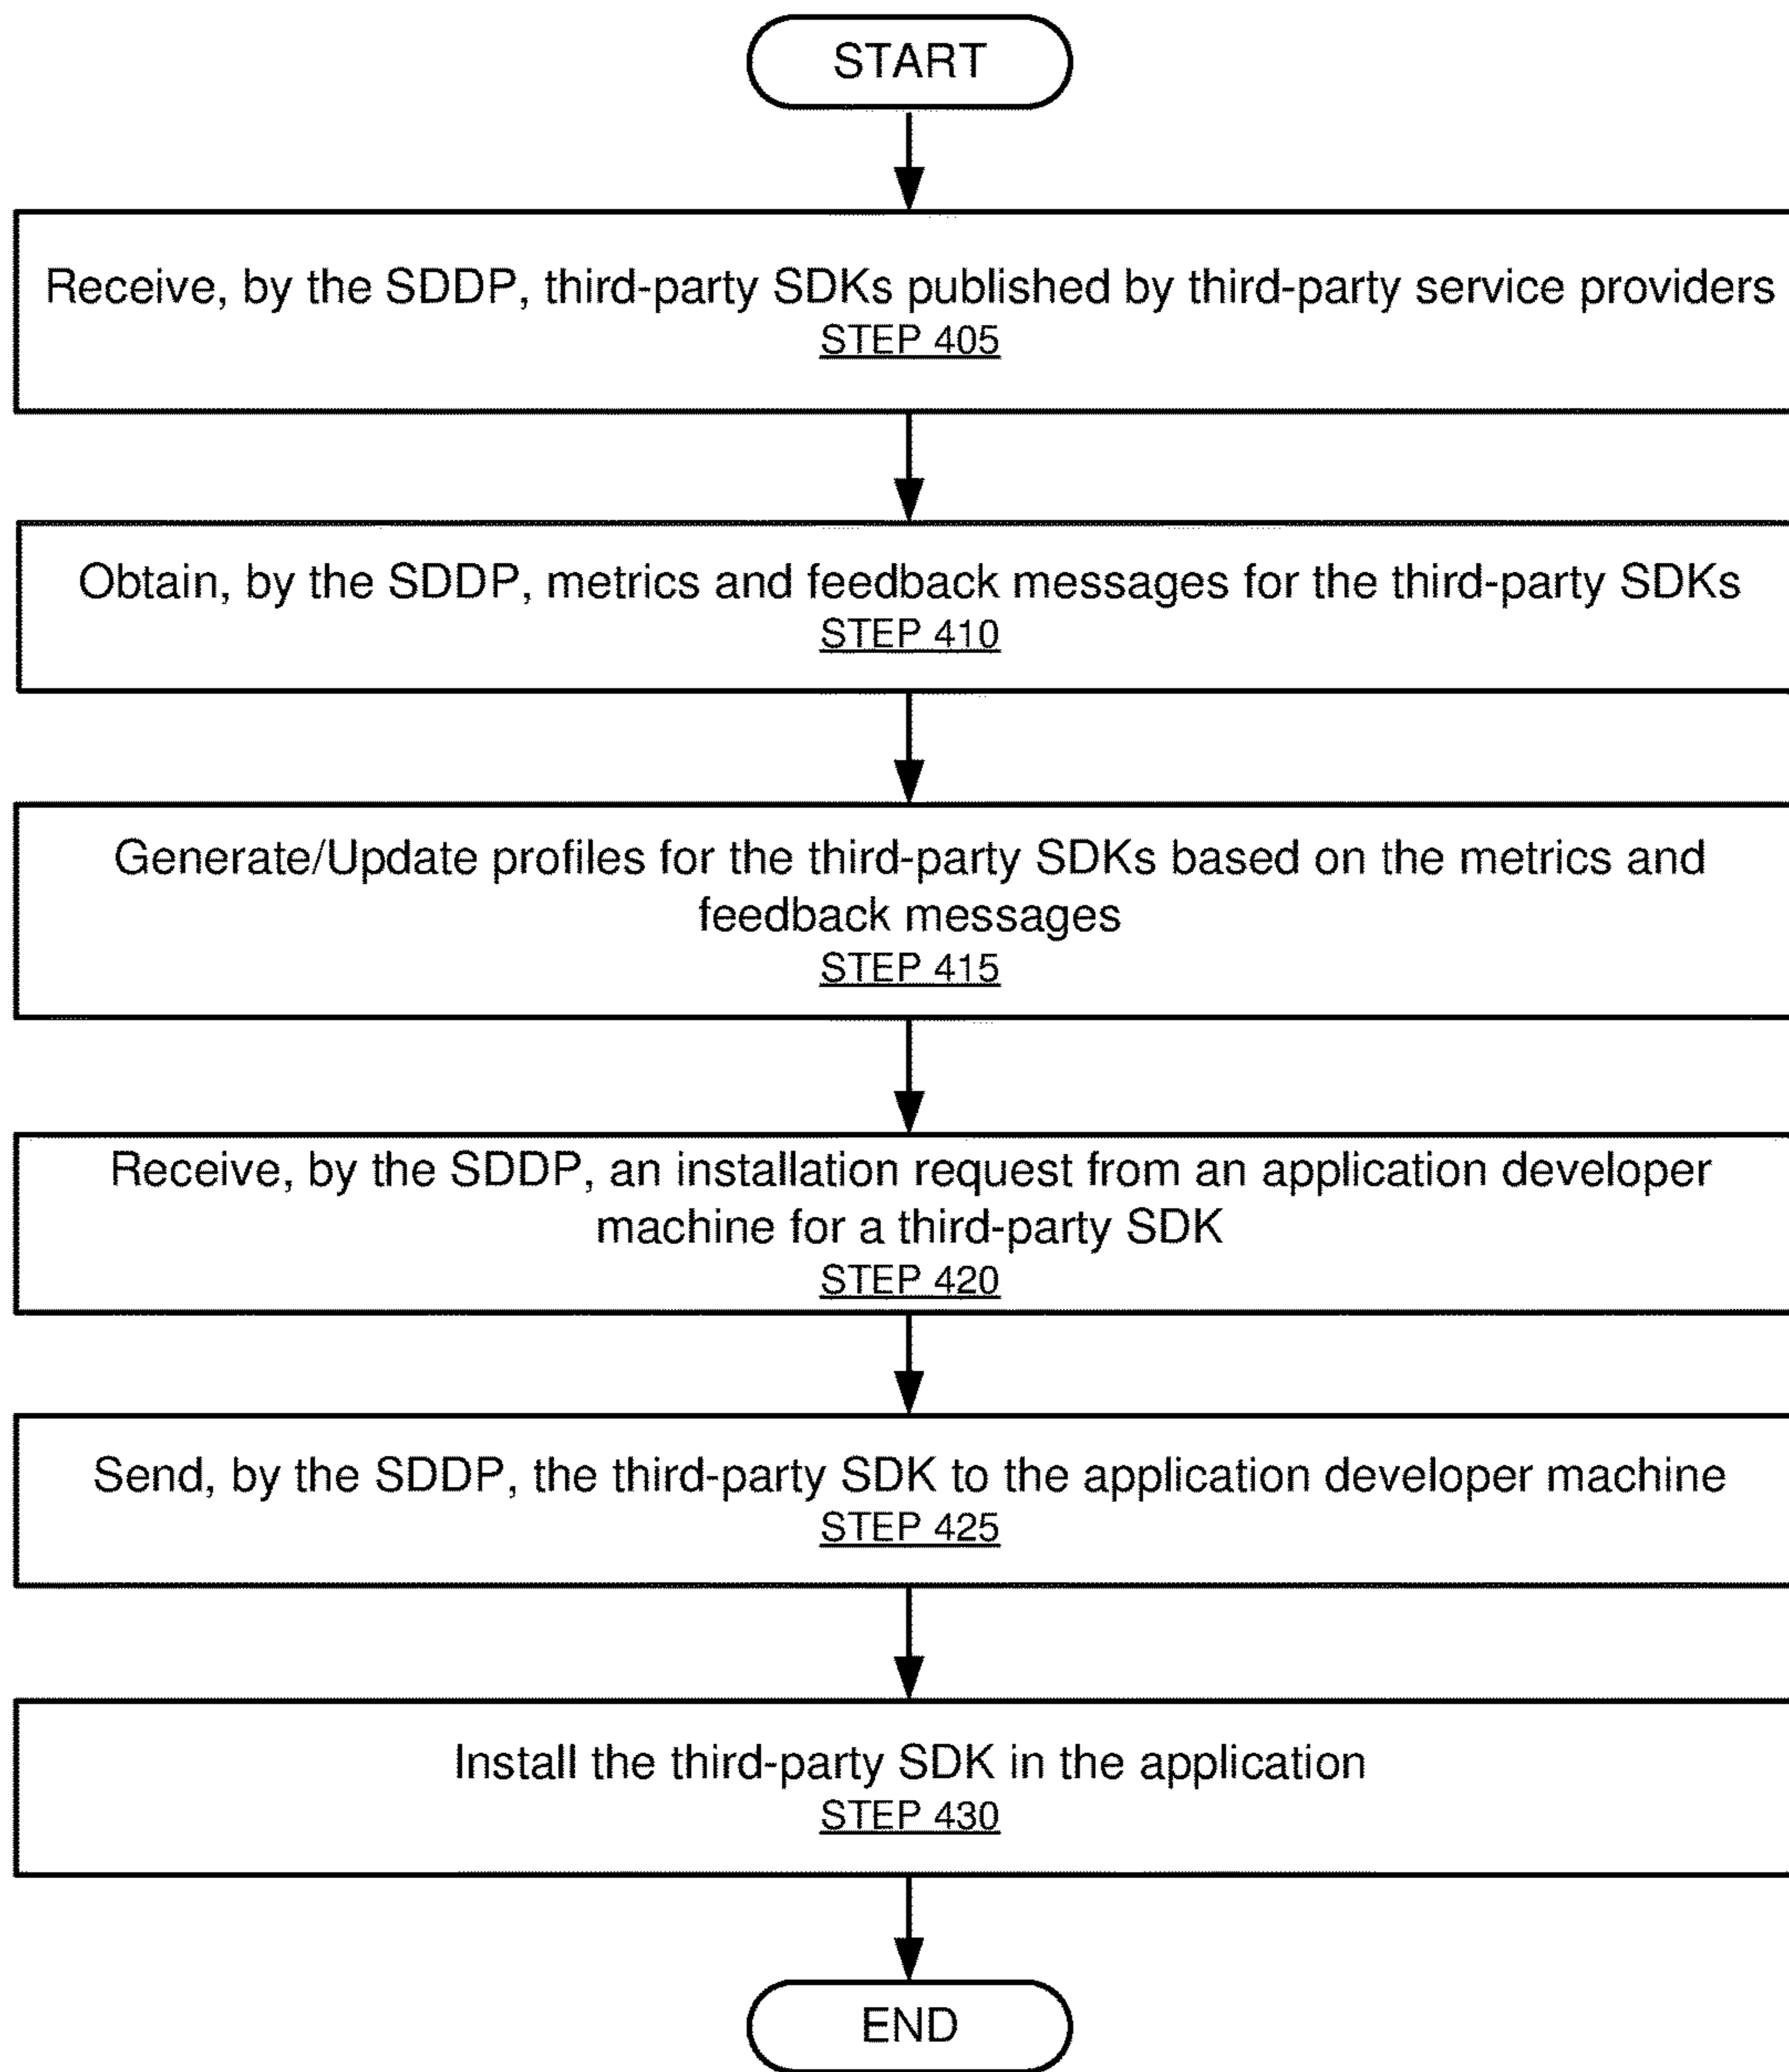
START

Receive, by the SDDP, third-party SDKs published by third-party service providers
STEP 405

Obtain, by the SDDP, metrics and feedback messages for the third-party SDKs
STEP 410

Generate/Update profiles for the third-party SDKs based on the metrics and feedback messages
STEP 415

Receive, by the SDDP, an installation request from an application developer machine for a third-party SDK
STEP 420

Send, by the SDDP, the third-party SDK to the application developer machine
STEP 425

Install the third-party SDK in the application
STEP 430

END